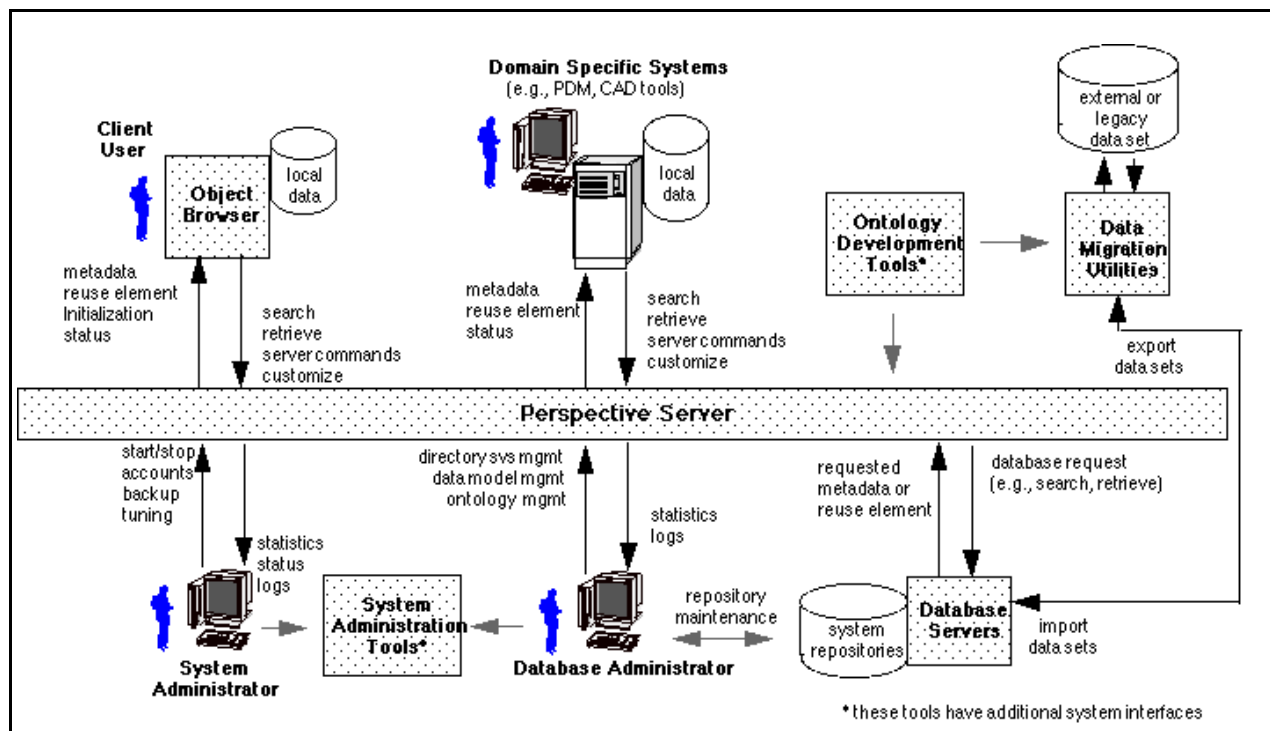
Domain Specific Systems
(e.g., PDM, CAD tools)

Client User

Object Browser

local data

local data

external or legacy data set

Ontology Development Tools*

Data Migration Utilities

metadata
reuse element
Initialization
status

search
retrieve
server commands
customize

metadata
reuse element
status

search
retrieve
server commands
customize

export data sets

Perspective Server

start/stop
accounts
backup
tuning

statistics
status
logs

directory svs mgmt
data model mgmt
ontology mgmt

statistics
logs

requested metadata or reuse element

database request
(e.g., search, retrieve)

System Administration Tools*

repository maintenance

system repositories

Database Servers

import data sets

System Administrator

Database Administrator

* these tools have additional system interfaces